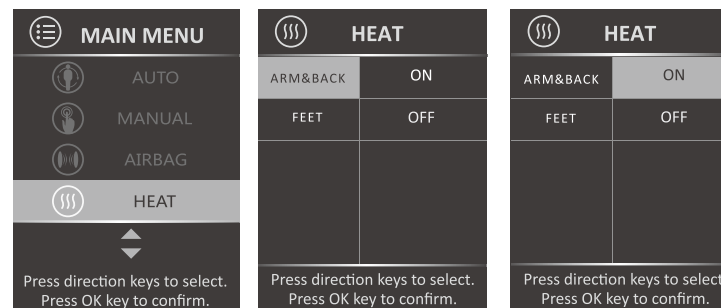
MAIN MENU

AUTO

MANUAL

AIRBAG

HEAT

Press direction keys to select.
Press OK key to confirm.

HEAT

| ARM&BACK | ON |
|---|---|
| FEET | OFF |

Press direction keys to select.
Press OK key to confirm.

HEAT

| ARM&BACK | ON |
|---|---|
| FEET | OFF |

Press direction keys to select
Press OK key to confirm.